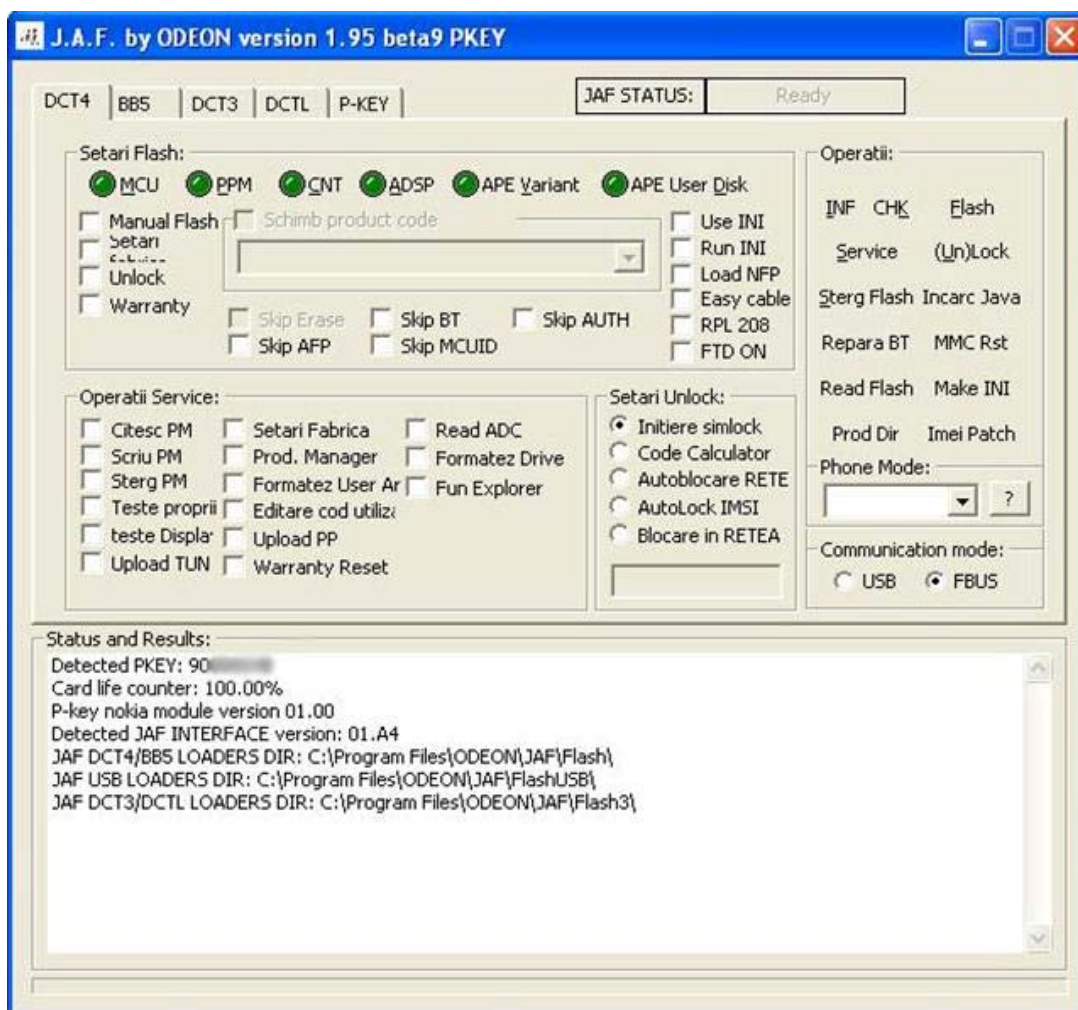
J.A.F. by ODEON version 1.95 beta9 PKEY

DCT4 | BB5 | DCT3 | DCTL | P-KEY

JAF STATUS: Ready

Setari Flash:
MCU PPM CNT ADSP APE Variant APE User Disk
Manual Flash
Setari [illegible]
Unlock
Warranty
Schimb product code
Skip Erase Skip BT Skip AUTH
Skip AFP Skip MCUID
Use INI
Run INI
Load NFP
Easy cable
RPL 208
FTD ON

Operatii:
INF CHK Flash
Service (Un)Lock
Sterg Flash Incarc Java
Repara BT MMC Rst
Read Flash Make INI
Prod Dir Imei Patch
Phone Mode:
?

Operatii Service:
Citesc PM
Scriu PM
Sterg PM
Teste proprii
teste Displa
Upload TUN
Setari Fabrica
Prod. Manager
Formatez User Ar
Editare cod utiliz
Upload PP
Warranty Reset
Read ADC
Formatez Drive
Fun Explorer

Setari Unlock:
Initiere simlock
Code Calculator
Autoblocare RETE
AutoLock IMSI
Blocare in RETEA

Communication mode:
USB FBUS

Status and Results:
Detected PKEY: 90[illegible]
Card life counter: 100.00%
P-key nokia module version 01.00
Detected JAF INTERFACE version: 01.A4
JAF DCT4/BB5 LOADERS DIR: C:\Program Files\ODEON\JAF\Flash\
JAF USB LOADERS DIR: C:\Program Files\ODEON\JAF\FlashUSB\
JAF DCT3/DCTL LOADERS DIR: C:\Program Files\ODEON\JAF\Flash3\